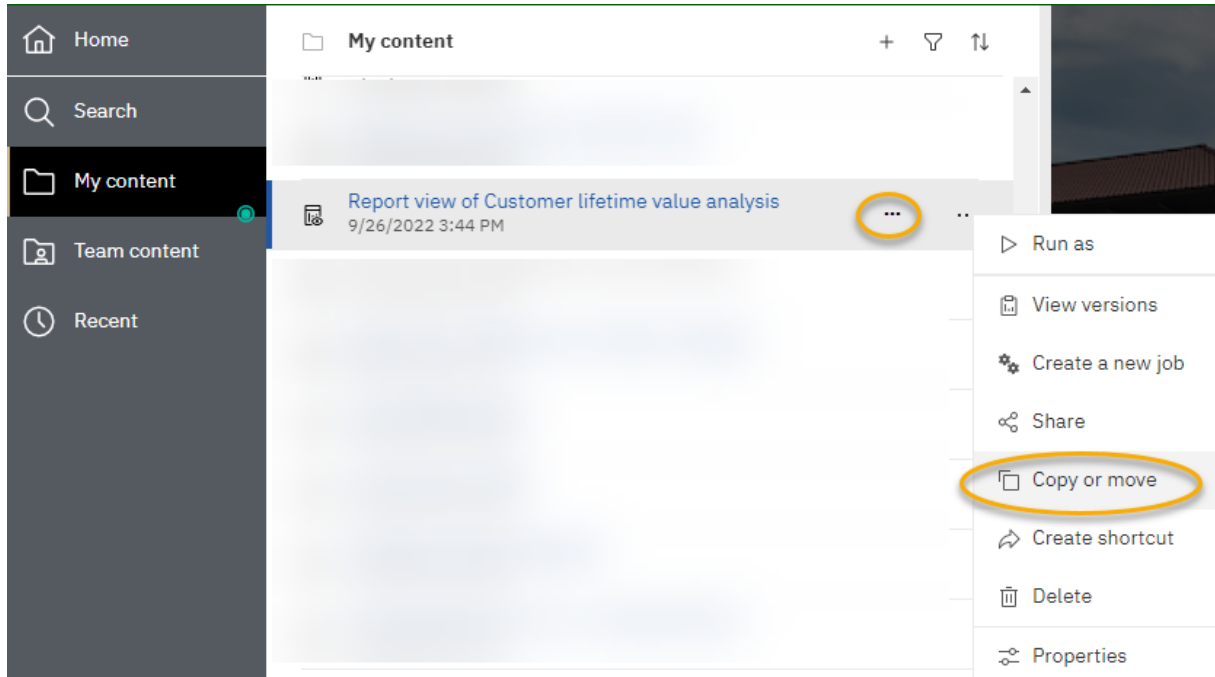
Home

Search

My content

Team content

Recent

My content

Report view of Customer lifetime value analysis
9/26/2022 3:44 PM

...

Run as

View versions

Create a new job

Share

Copy or move

Create shortcut

Delete

Properties